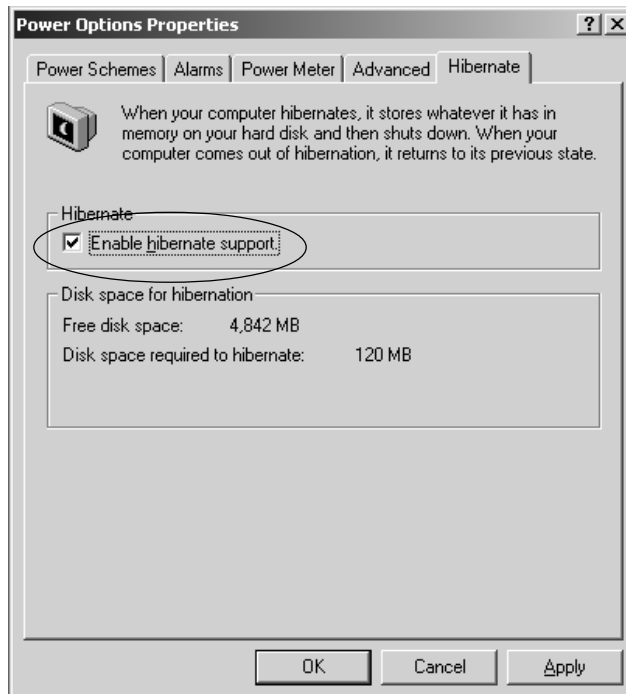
Power Options Properties

?X

Power Schemes | Alarms | Power Meter | Advanced | Hibernate

When your computer hibernates, it stores whatever it has in memory on your hard disk and then shuts down. When your computer comes out of hibernation, it returns to its previous state.

Hibernate

☑ Enable hibernate support.

Disk space for hibernation

Free disk space: 4,842 MB

Disk space required to hibernate: 120 MB

OK Cancel Apply